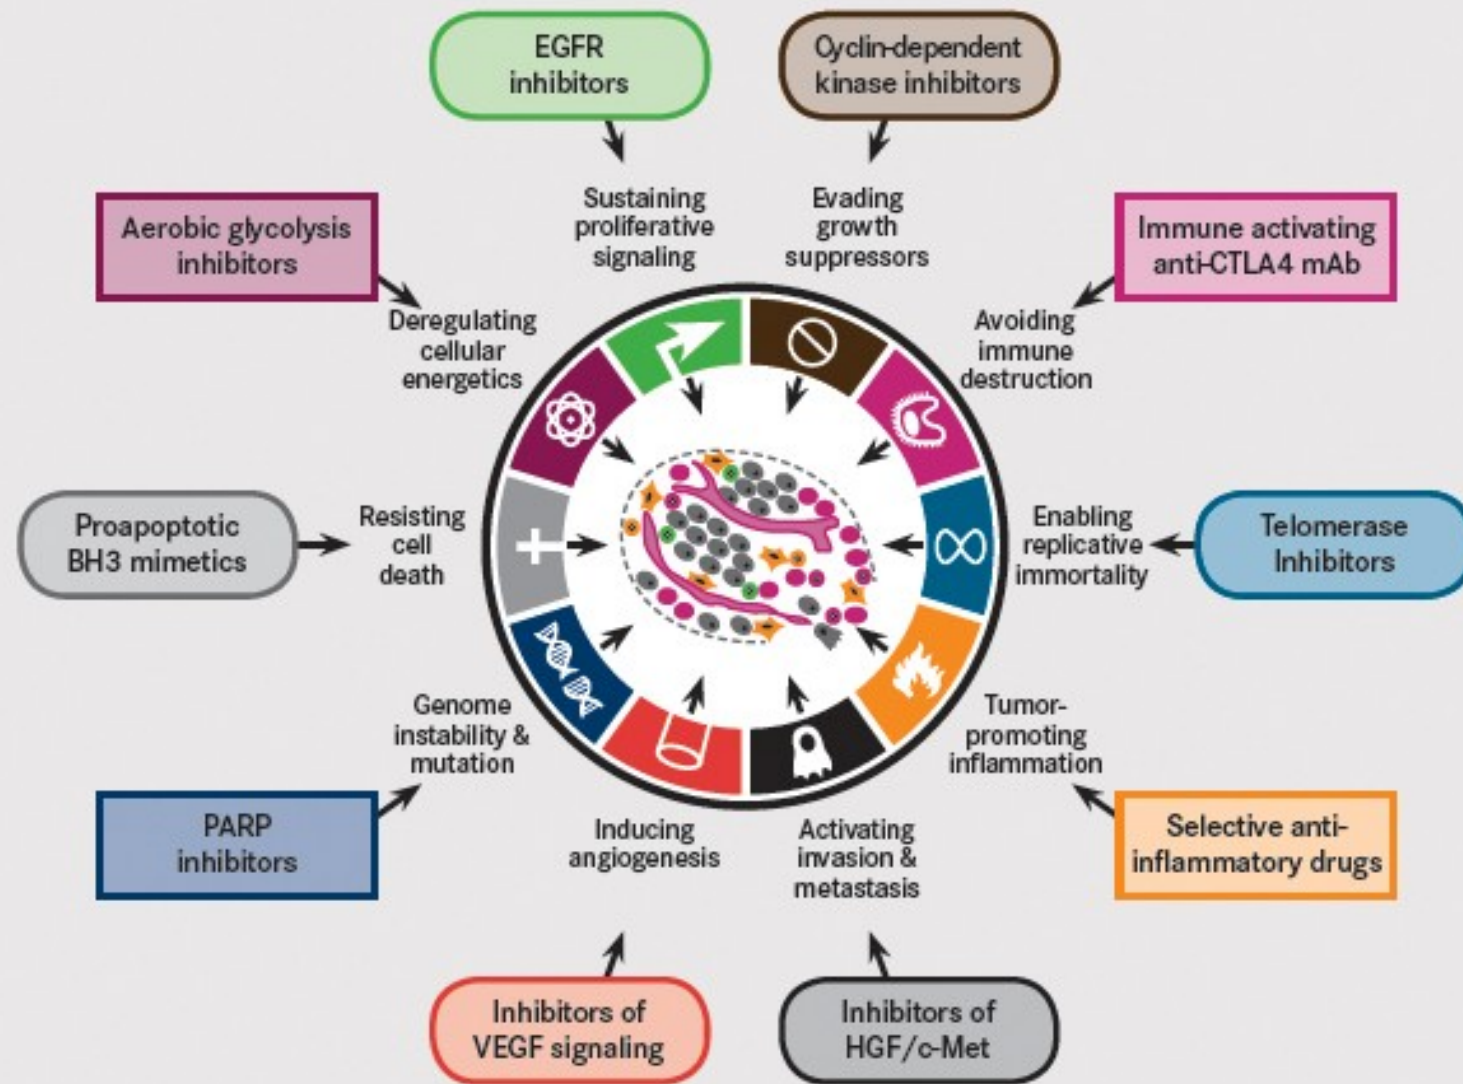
EGFR inhibitors

Cyclin-dependent kinase inhibitors

Sustaining proliferative signaling

Evading growth suppressors

Aerobic glycolysis inhibitors

Immune activating anti-CTLA4 mAb

Deregulating cellular energetics

Avoiding immune destruction

Proapoptotic BH3 mimetics

Resisting cell death

Enabling replicative immortality

Telomerase Inhibitors

Genome instability & mutation

Tumor-promoting inflammation

PARP inhibitors

Inducing angiogenesis

Activating invasion & metastasis

Selective anti-inflammatory drugs

Inhibitors of VEGF signaling

Inhibitors of HGF/c-Met